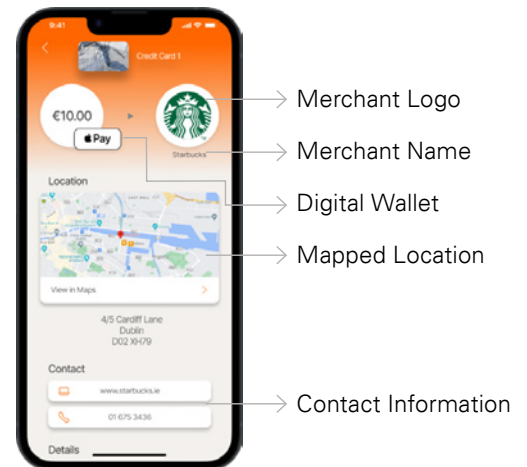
9:41

Credit Card 1

€10.00

Pay

Starbucks

Location

View in Maps

4/5 Cardiff Lane
Dublin
D02 XH79

Contact

www.starbucks.ie

01 675 3436

Details

Merchant Logo

Merchant Name

Digital Wallet

Mapped Location

Contact Information